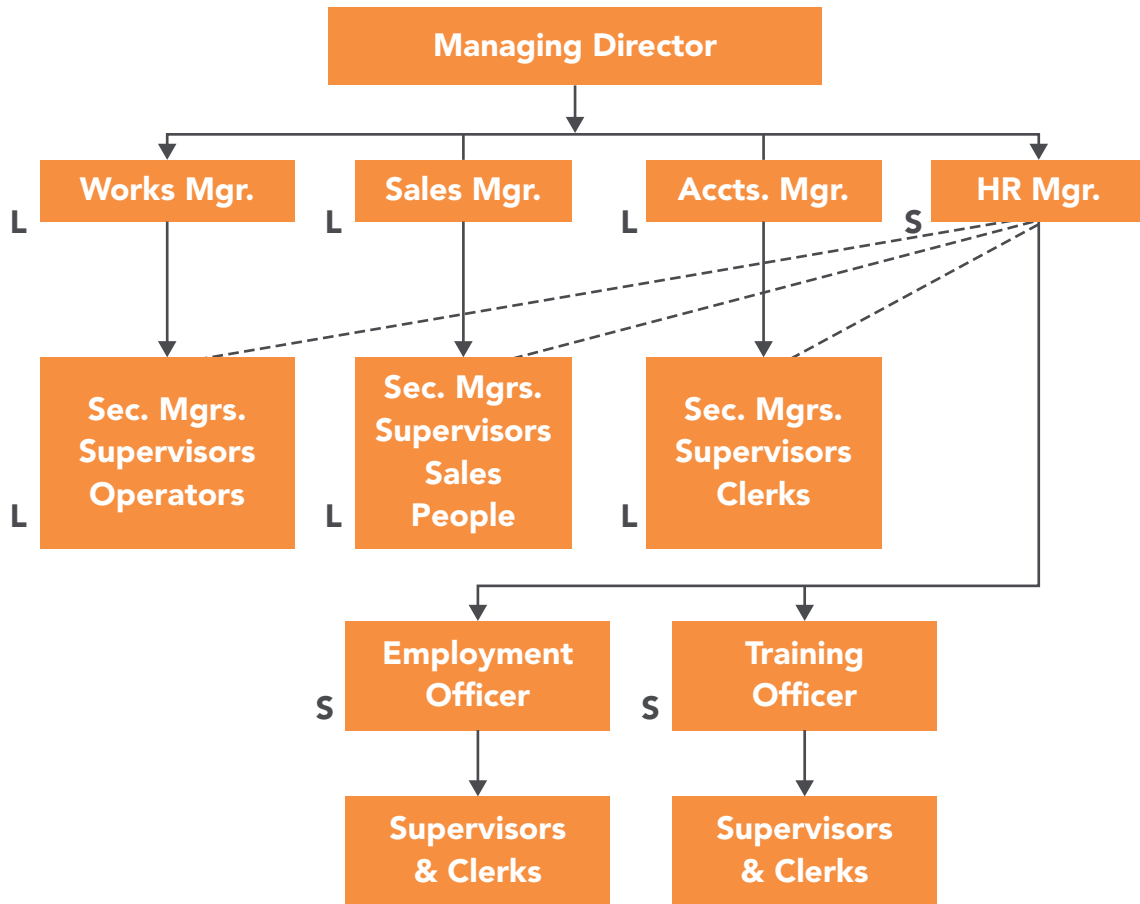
Managing Director

L Works Mgr.

L Sales Mgr.

L Accts. Mgr.

S HR Mgr.

L Sec. Mgrs. Supervisors Operators

L Sec. Mgrs. Supervisors Sales People

L Sec. Mgrs. Supervisors Clerks

S Employment Officer

S Training Officer

Supervisors & Clerks

Supervisors & Clerks